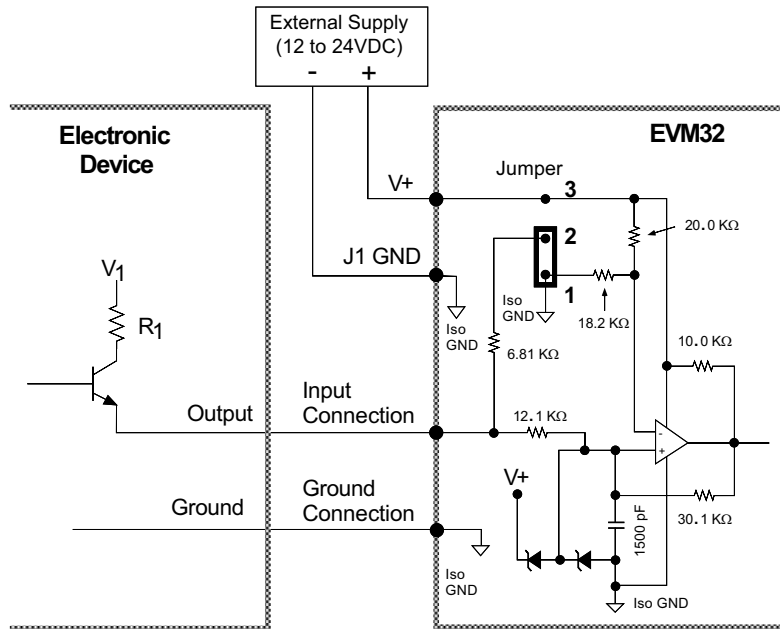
External Supply
(12 to 24VDC)
- +

Electronic Device

EVM32

Jumper
V+
3
20.0 KΩ
2
J1 GND
1
Iso GND
18.2 KΩ
Iso GND
6.81 KΩ
10.0 KΩ
V$_1$
R$_1$
Input Connection
Output
12.1 KΩ
-
+
V+
Ground
Ground Connection
1500 pF
30.1 KΩ
Iso GND
Iso GND